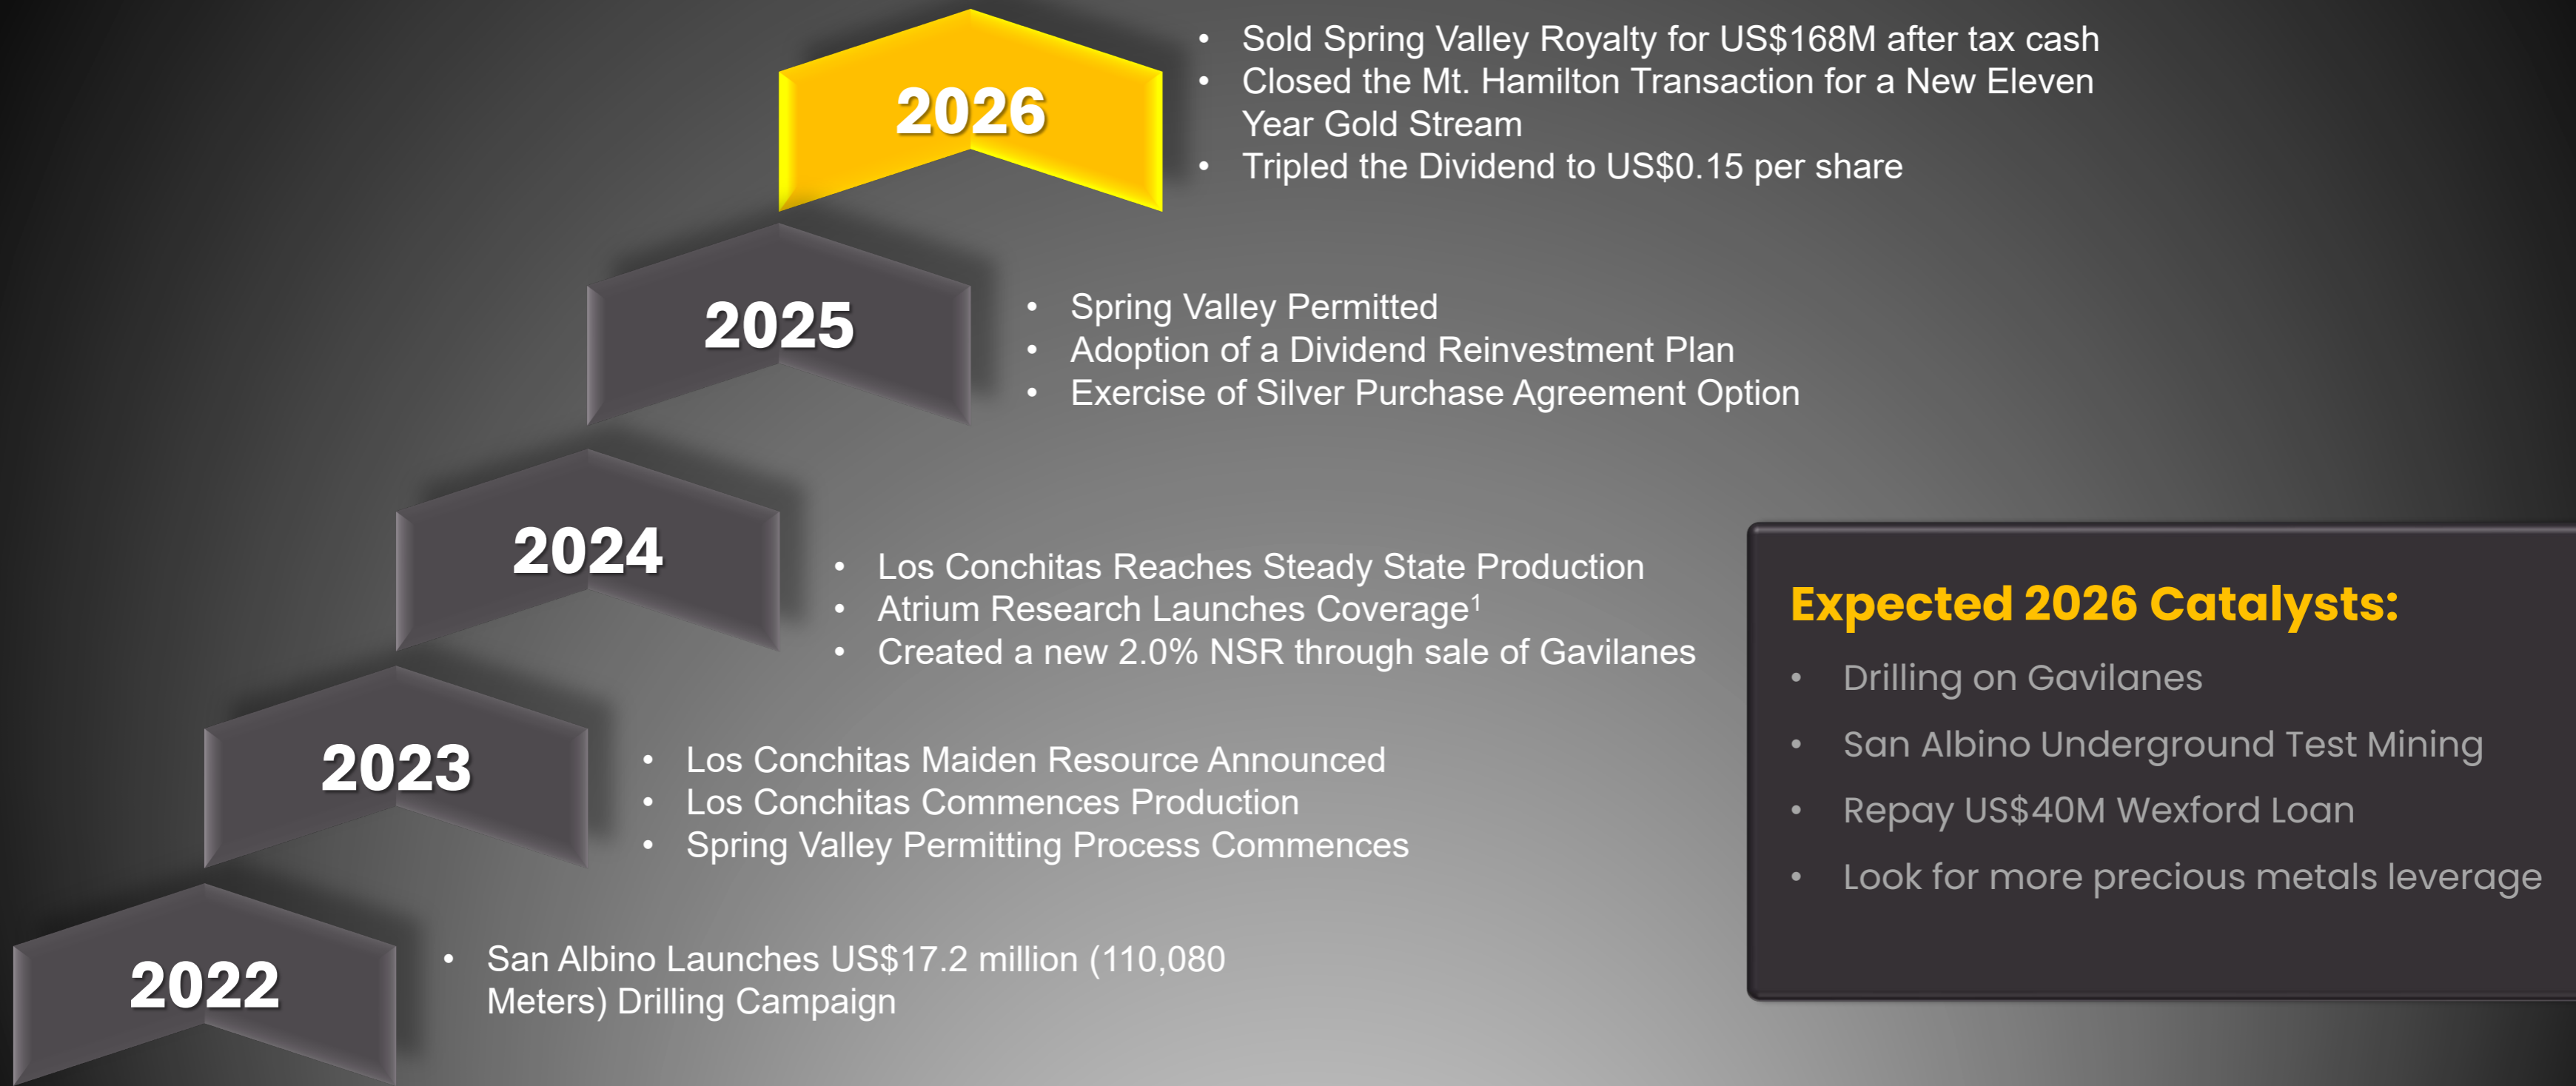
2026

- Sold Spring Valley Royalty for US$168M after tax cash
- Closed the Mt. Hamilton Transaction for a New Eleven Year Gold Stream
- Tripled the Dividend to US$0.15 per share

2025

- Spring Valley Permitted
- Adoption of a Dividend Reinvestment Plan
- Exercise of Silver Purchase Agreement Option

2024

- Los Conchitas Reaches Steady State Production
- Atrium Research Launches Coverage$^1$
- Created a new 2.0% NSR through sale of Gavilanes

2023

- Los Conchitas Maiden Resource Announced
- Los Conchitas Commences Production
- Spring Valley Permitting Process Commences

2022

- San Albino Launches US$17.2 million (110,080 Meters) Drilling Campaign

Expected 2026 Catalysts:

- Drilling on Gavilanes
- San Albino Underground Test Mining
- Repay US$40M Wexford Loan
- Look for more precious metals leverage